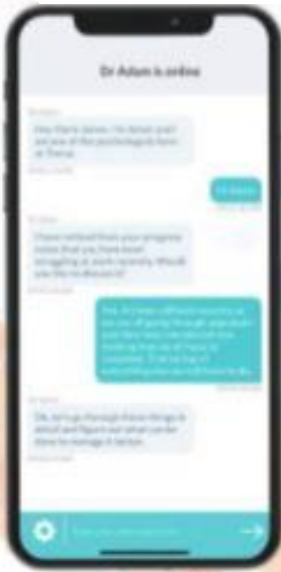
Dr Adam is online

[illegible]

Hey there James, I'm Adam and I am one of the psychologists here at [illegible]

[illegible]

Hi Adam

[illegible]

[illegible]

I have noticed from your progress notes that you have been struggling at work recently. Would you like to discuss it?

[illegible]

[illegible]

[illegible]

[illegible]

OK, let's go through these things in detail and figure out what can be done to manage it better.

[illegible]

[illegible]